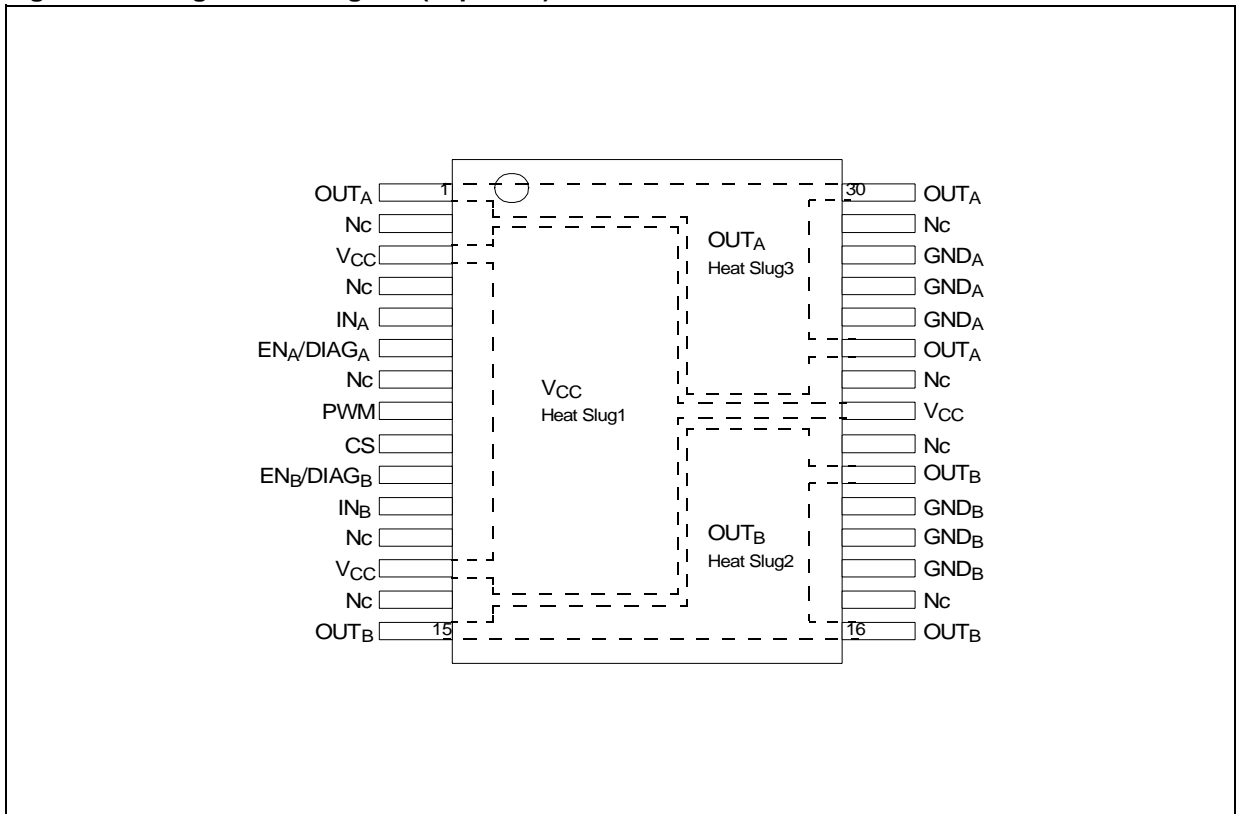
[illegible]

$OUT_A$ 1
Nc
$V_{CC}$
Nc
$IN_A$
$EN_A/DIAG_A$
Nc
PWM
CS
$EN_B/DIAG_B$
$IN_B$
Nc
$V_{CC}$
Nc
$OUT_B$ 15

$V_{CC}$
Heat Slug1

$OUT_A$
Heat Slug3

$OUT_B$
Heat Slug2

30 $OUT_A$
Nc
$GND_A$
$GND_A$
$GND_A$
$OUT_A$
Nc
$V_{CC}$
Nc
$OUT_B$
$GND_B$
$GND_B$
$GND_B$
Nc
16 $OUT_B$